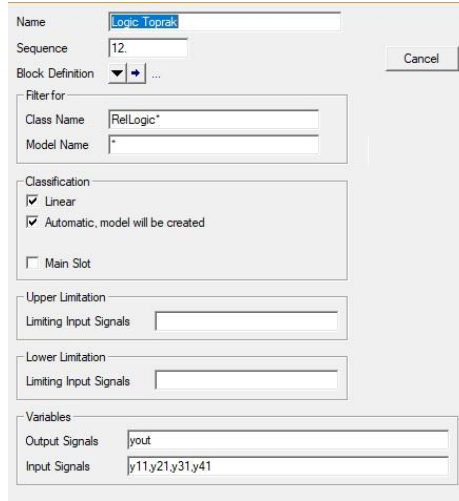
Name Logic Toprak

Sequence 12.

Block Definition ...

Cancel

Filter for

Class Name RelLogic*

Model Name *

Classification

Linear

Automatic, model will be created

Main Slot

Upper Limitation

Limiting Input Signals

Lower Limitation

Limiting Input Signals

Variables

Output Signals yout

Input Signals y11,y21,y31,y41